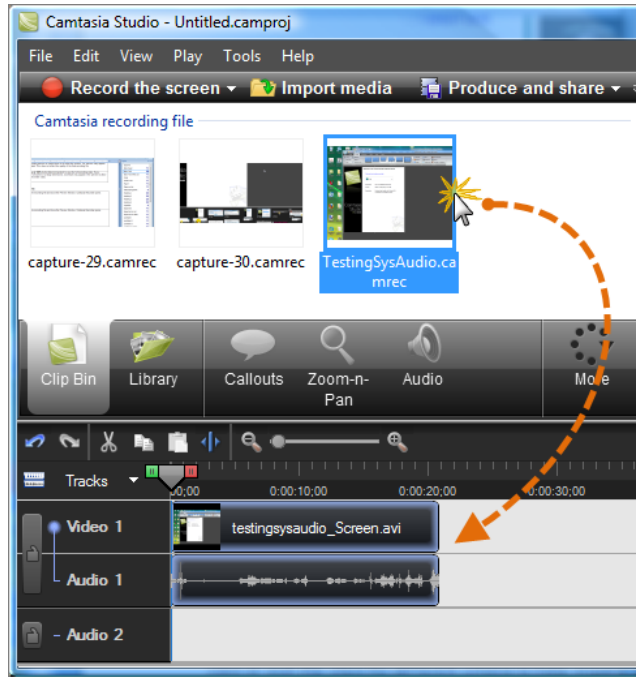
Camtasia Studio - Untitled.camproj

File Edit View Play Tools Help

Record the screen Import media Produce and share

Camtasia recording file

capture-29.camrec capture-30.camrec TestingSysAudio.camrec

Clip Bin Library Callouts Zoom-n-Pan Audio More

Tracks 0:00:00 0:00:10;00 0:00:20;00 0:00:30;00

Video 1 testingsysaudio_Screen.avi

Audio 1

Audio 2